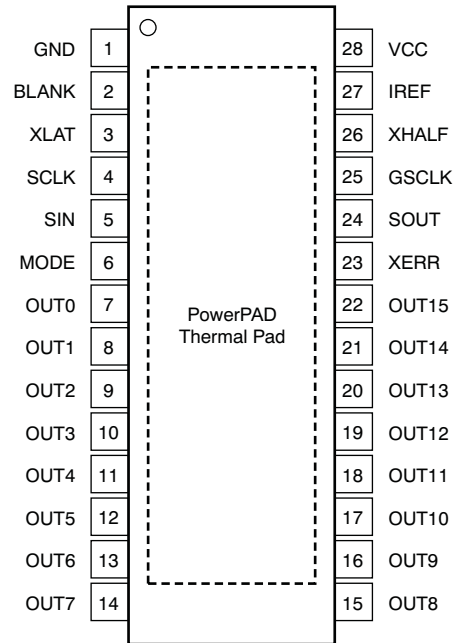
GND 1
BLANK 2
XLAT 3
SCLK 4
SIN 5
MODE 6
OUT0 7
OUT1 8
OUT2 9
OUT3 10
OUT4 11
OUT5 12
OUT6 13
OUT7 14

28 VCC
27 IREF
26 XHALF
25 GSCLK
24 SOUT
23 XERR
22 OUT15
21 OUT14
20 OUT13
19 OUT12
18 OUT11
17 OUT10
16 OUT9
15 OUT8

PowerPAD Thermal Pad